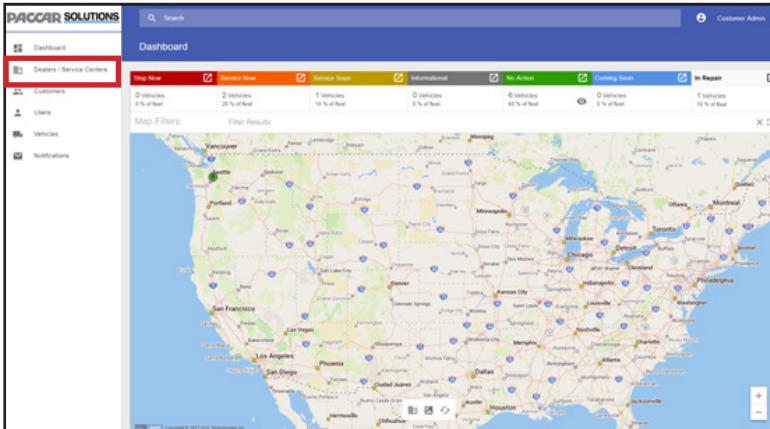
PACCAR SOLUTIONS

Search

Customer Admin

Dashboard

Dealers / Service Centers

Customers

Users

Vehicles

Notifications

Dashboard

| Stop Now | Service Now | Service Soon | Informational | No Action | Coming Soon | In Repair |
|---|---|---|---|---|---|---|
| 0 Vehicles 0 % of fleet | 2 Vehicles 20 % of fleet | 1 Vehicles 10 % of fleet | 0 Vehicles 0 % of fleet | 6 Vehicles 60 % of fleet | 0 Vehicles 0 % of fleet | 1 Vehicles 10 % of fleet |

Map Filters: Filter Results

Winnipeg
Vancouver
Seattle
Portland
Minneapolis
Montreal
Toronto
Detroit
Chicago
Salt Lake City
Denver
Kansas City
San Francisco
Las Vegas
Los Angeles
San Diego
Phoenix
Memphis
Philadelphia
Dallas
Houston
Ciudad Juárez
Hermosillo
Chihuahua